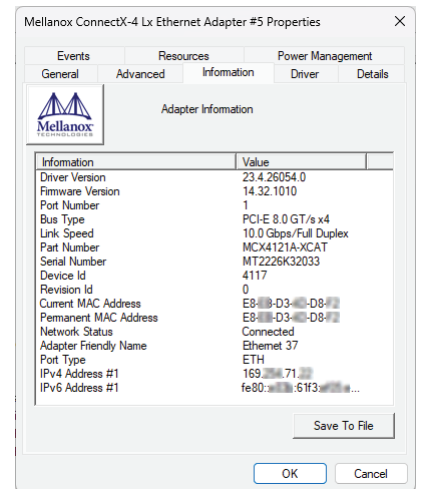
Mellanox ConnectX-4 Lx Ethernet Adapter #5 Properties

Events | Resources | Power Management
General | Advanced | Information | Driver | Details

Mellanox TECHNOLOGIES

Adapter Information

| Information | Value |
|---|---|
| Driver Version | 23.4.26054.0 |
| Firmware Version | 14.32.1010 |
| Port Number | 1 |
| Bus Type | PCI-E 8.0 GT/s x4 |
| Link Speed | 10.0 Gbps/Full Duplex |
| Part Number | MCX4121A-XCAT |
| Serial Number | MT2226K32033 |
| Device Id | 4117 |
| Revision Id | 0 |
| Current MAC Address | E8-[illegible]-D3-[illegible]-D8-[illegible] |
| Permanent MAC Address | E8-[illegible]-D3-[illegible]-D8-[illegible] |
| Network Status | Connected |
| Adapter Friendly Name | Ethernet 37 |
| Port Type | ETH |
| IPv4 Address #1 | 169.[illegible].71.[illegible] |
| IPv6 Address #1 | fe80::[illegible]:61f3:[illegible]... |

Save To File

OK | Cancel